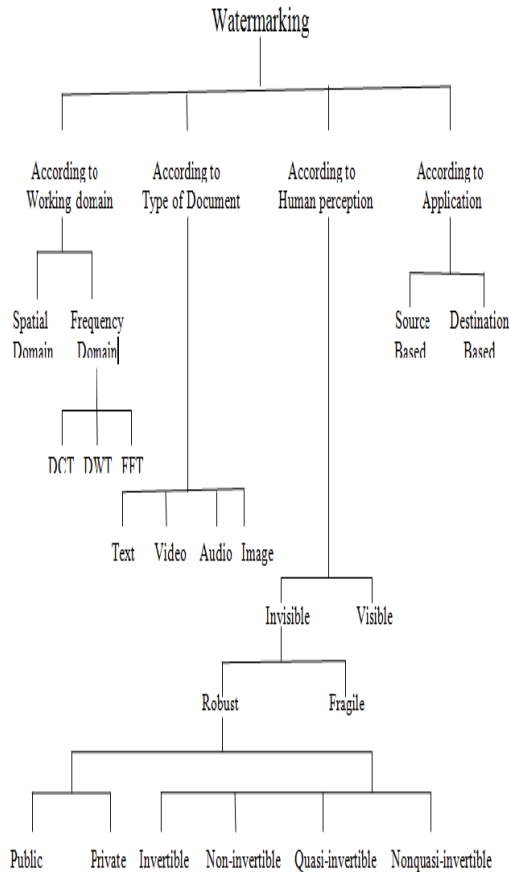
Watermarking

According to Working domain

According to Type of Document

According to Human perception

According to Application

Spatial Domain

Frequency Domain

DCT DWT FFT

Text Video Audio Image

Source Based

Destination Based

Invisible

Visible

Robust

Fragile

Public

Private

Invertible

Non-invertible

Quasi-invertible

Nonquasi-invertible